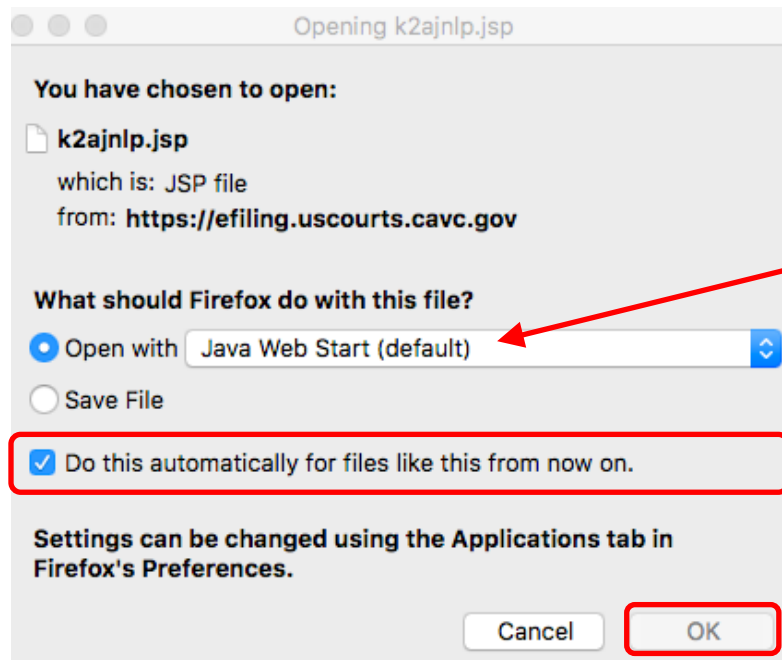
Opening k2ajnlp.jsp

You have chosen to open:

k2ajnlp.jsp

which is: JSP file

from: https://efiling.uscourts.cavc.gov

What should Firefox do with this file?

Open with Java Web Start (default)

Save File

Do this automatically for files like this from now on.

Settings can be changed using the Applications tab in Firefox's Preferences.

Cancel

OK